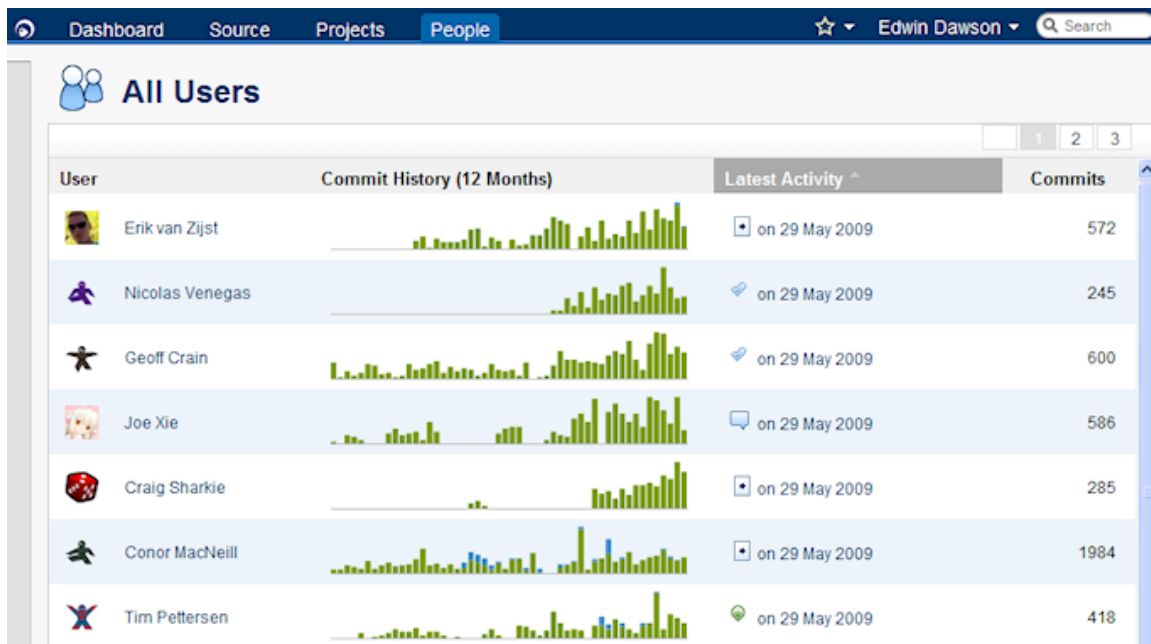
Dashboard Source Projects People

Edwin Dawson

Search

All Users

1 2 3

| User | Commit History (12 Months) | Latest Activity | Commits |
|---|---|---|---|
| Erik van Zijst | | on 29 May 2009 | 572 |
| Nicolas Venegas | | on 29 May 2009 | 245 |
| Geoff Crain | | on 29 May 2009 | 600 |
| Joe Xie | | on 29 May 2009 | 586 |
| Craig Sharkie | | on 29 May 2009 | 285 |
| Conor MacNeill | | on 29 May 2009 | 1984 |
| Tim Pettersen | | on 29 May 2009 | 418 |